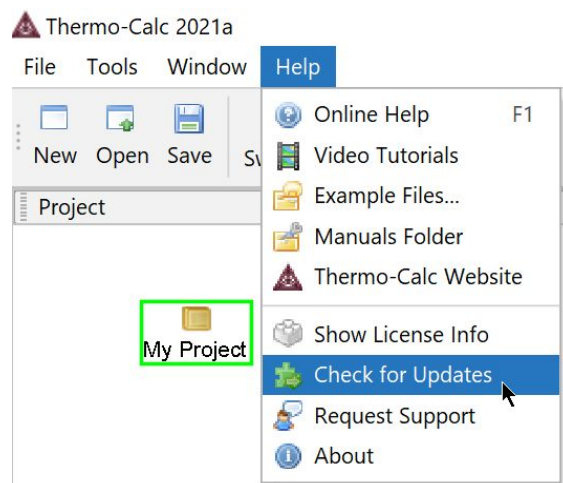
Thermo-Calc 2021a

File Tools Window Help

New Open Save Sv

Project

My Project

Online Help F1
Video Tutorials
Example Files...
Manuals Folder
Thermo-Calc Website
Show License Info
Check for Updates
Request Support
About